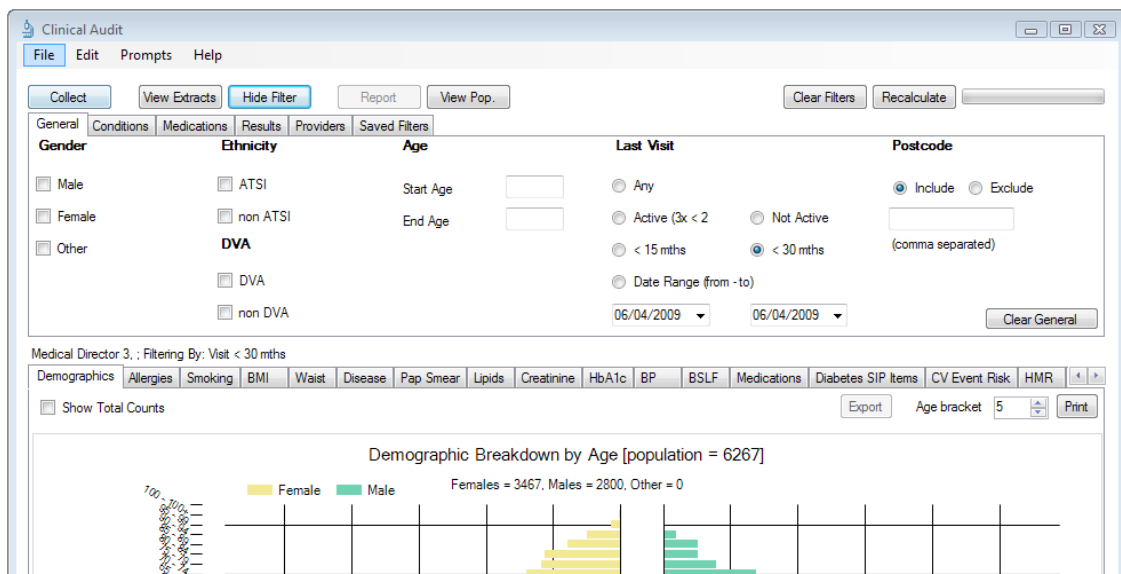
Clinical Audit

File Edit Prompts Help

Collect View Extracts Hide Filter Report View Pop. Clear Filters Recalculate

General Conditions Medications Results Providers Saved Filters

Gender
Male
Female
Other

Ethnicity
ATSI
non ATSI

DVA
DVA
non DVA

Age
Start Age
End Age

Last Visit
Any
Active (3x < 2
Not Active
< 15 mths
< 30 mths
Date Range (from - to)
06/04/2009
06/04/2009

Postcode
Include Exclude
(comma separated)

Clear General

Medical Director 3, ; Filtering By: Visit < 30 mths

Demographics Allergies Smoking BMI Waist Disease Pap Smear Lipids Creatinine HbA1c BP BSLF Medications Diabetes SIP Items CV Event Risk HMR

Show Total Counts

Export Age bracket 5 Print

Demographic Breakdown by Age [population = 6267]

Female Male

Females = 3467, Males = 2800, Other = 0

100 100+
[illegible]